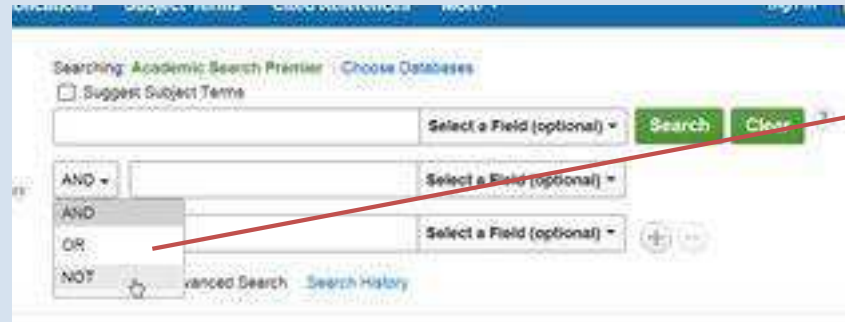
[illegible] Subject Terms Cited References More ▾ Sign In

Searching: Academic Search Premier | Choose Databases

Suggest Subject Terms

Select a Field (optional) ▾ Search Clear ?

AND ▾ Select a Field (optional) ▾

AND
OR
NOT

Select a Field (optional) ▾

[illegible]vanced Search Search History